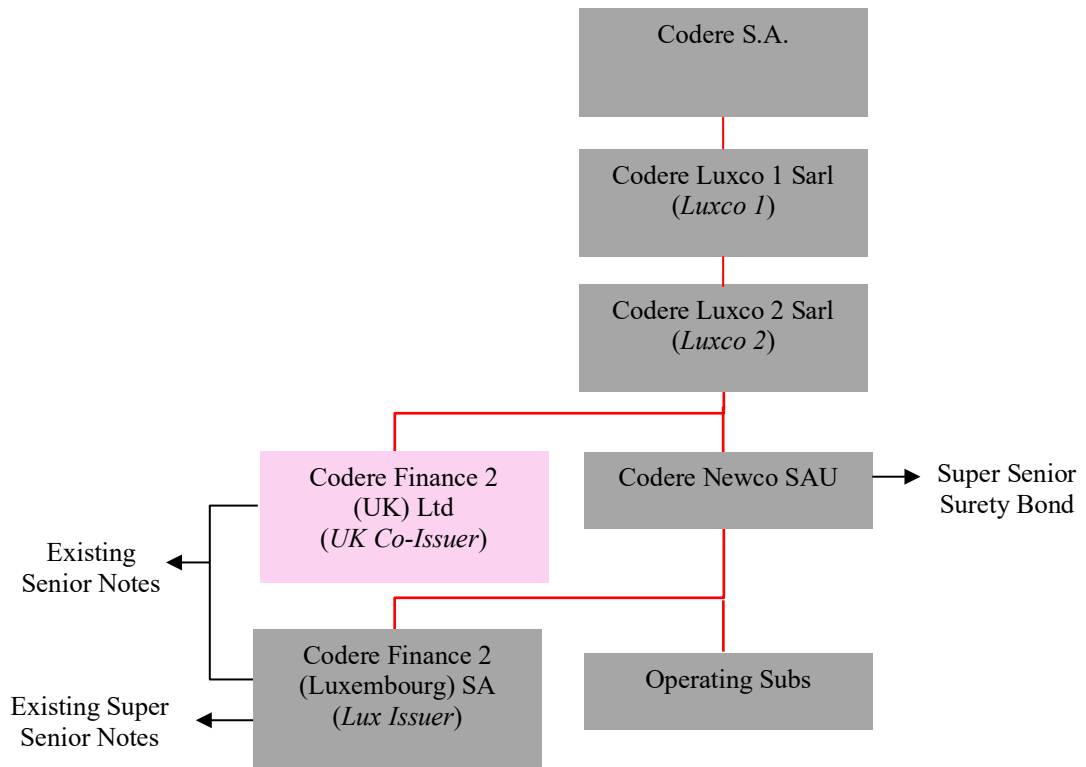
Codere S.A.

Codere Luxco 1 Sarl
(*Luxco 1*)

Codere Luxco 2 Sarl
(*Luxco 2*)

Codere Finance 2
(UK) Ltd
(*UK Co-Issuer*)

Codere Newco SAU

Super Senior
Surety Bond

Existing
Senior Notes

Codere Finance 2
(Luxembourg) SA
(*Lux Issuer*)

Operating Subs

Existing Super
Senior Notes